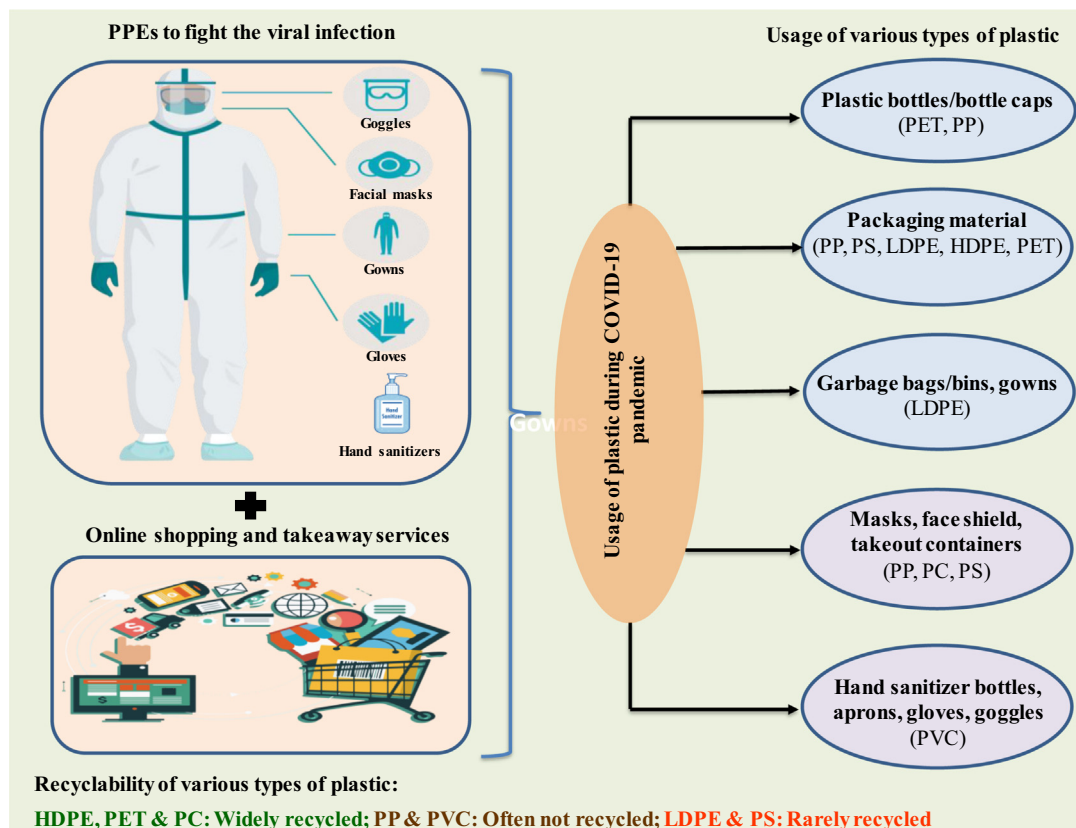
PPEs to fight the viral infection

Goggles

Facial masks

Gowns

Gloves

Hand Sanitizer

Hand sanitizers

Online shopping and takeaway services

Gowns

Usage of plastic during COVID-19 pandemic

Usage of various types of plastic

Plastic bottles/bottle caps (PET, PP)

Packaging material (PP, PS, LDPE, HDPE, PET)

Garbage bags/bins, gowns (LDPE)

Masks, face shield, takeout containers (PP, PC, PS)

Hand sanitizer bottles, aprons, gloves, goggles (PVC)

Recyclability of various types of plastic:

HDPE, PET & PC: Widely recycled; PP & PVC: Often not recycled; LDPE & PS: Rarely recycled